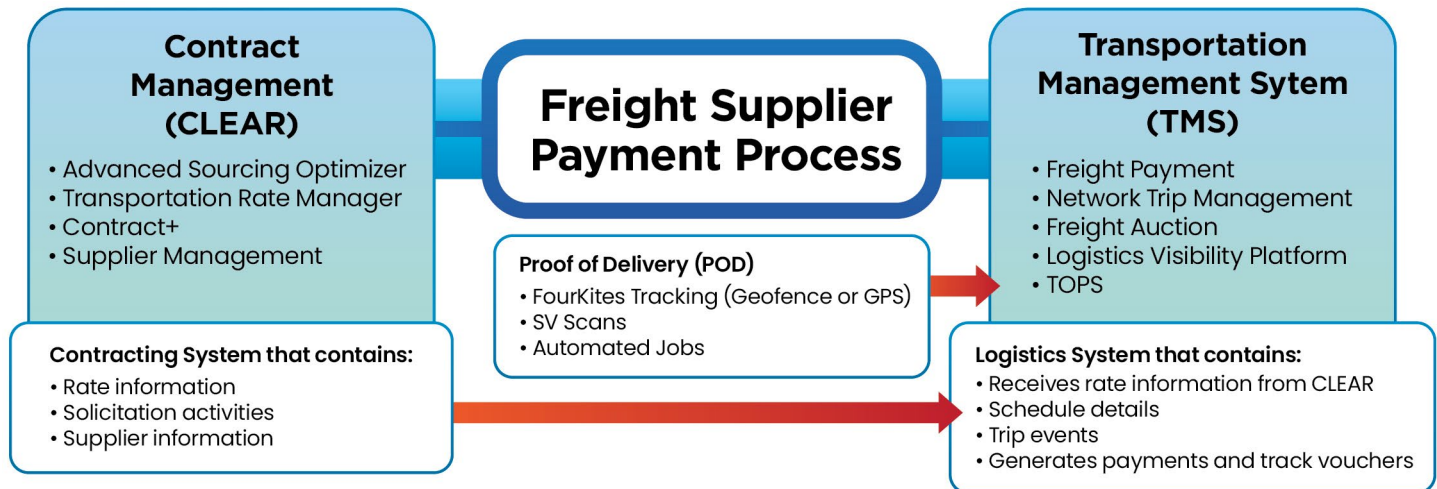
Contract Management (CLEAR)

• Advanced Sourcing Optimizer
• Transportation Rate Manager
• Contract+
• Supplier Management

Contracting System that contains:
• Rate information
• Solicitation activities
• Supplier information

Freight Supplier Payment Process

Proof of Delivery (POD)
• FourKites Tracking (Geofence or GPS)
• SV Scans
• Automated Jobs

Transportation Management Sytem (TMS)

• Freight Payment
• Network Trip Management
• Freight Auction
• Logistics Visibility Platform
• TOPS

Logistics System that contains:
• Receives rate information from CLEAR
• Schedule details
• Trip events
• Generates payments and track vouchers